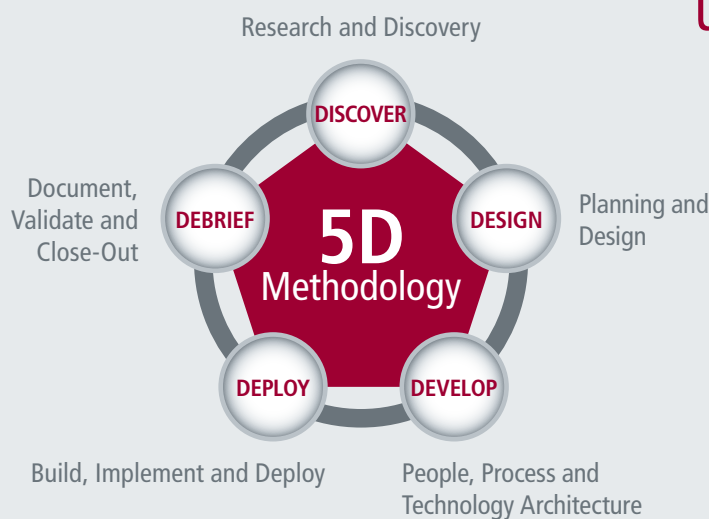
Research and Discovery

DISCOVER

Document, Validate and Close-Out

DEBRIEF

5D
Methodology

DESIGN

Planning and Design

DEPLOY

DEVELOP

Build, Implement and Deploy

People, Process and Technology Architecture